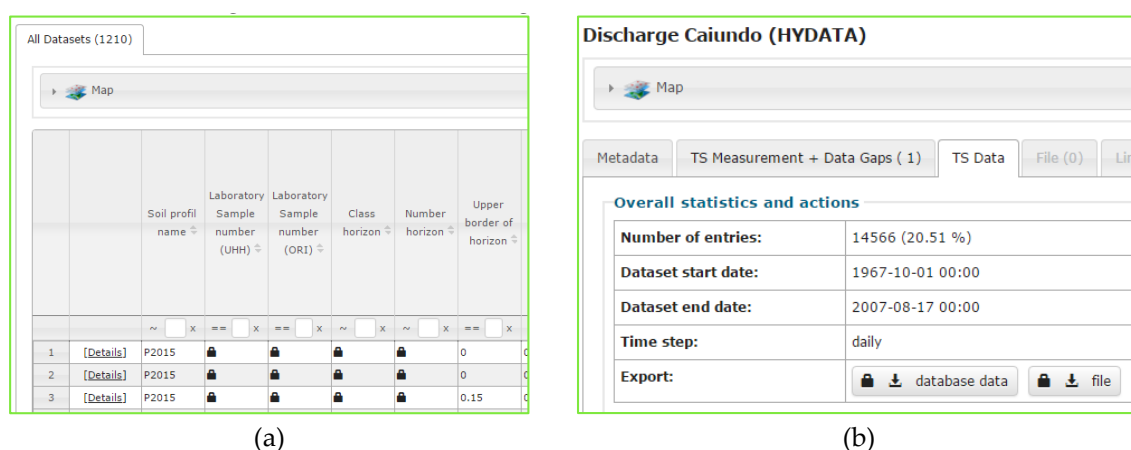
All Datasets (1210)

Map

| | | Soil profil name | Laboratory Sample number (UHH) | Laboratory Sample number (ORI) | Class horizon | Number horizon | Upper border of horizon |
|---|---|---|---|---|---|---|---|
| | | ~ x | == x | == x | ~ x | ~ x | == x |
| 1 | [Details] | P2015 | | | | | 0 |
| 2 | [Details] | P2015 | | | | | 0 |
| 3 | [Details] | P2015 | | | | | 0.15 |

(a)

Discharge Caiundo (HYDATA)

Map

Metadata | TS Measurement + Data Gaps ( 1) | TS Data | File (0) | Li

Overall statistics and actions

| | |
|---|---|
| Number of entries: | 14566 (20.51 %) |
| Dataset start date: | 1967-10-01 00:00 |
| Dataset end date: | 2007-08-17 00:00 |
| Time step: | daily |
| Export: | database data file |

(b)